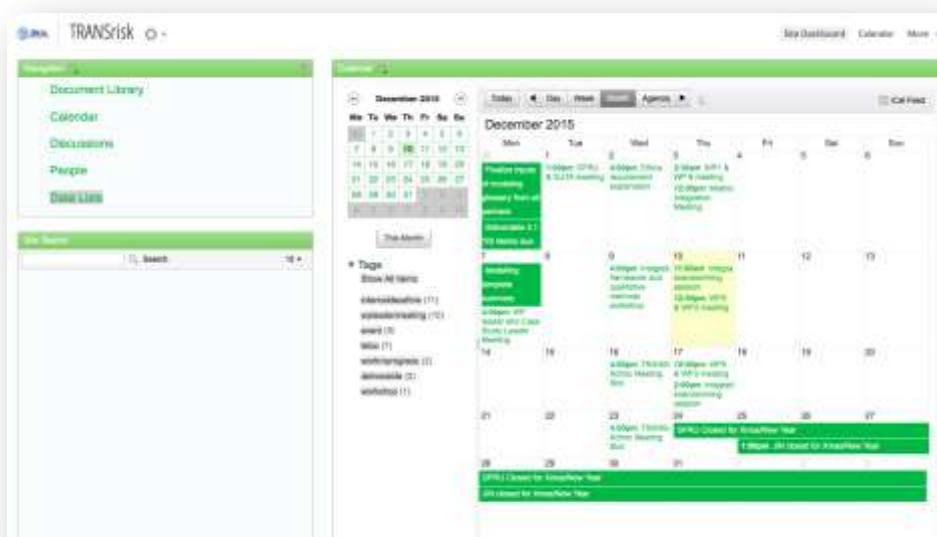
TRANSrisk

Site Dashboard Calendar More

Navigation

Document Library

Calendar

Discussions

People

Data Lists

Site Search

Search

Calendar

December 2015

| Mo | Tu | We | Th | Fr | Sa | Su |
|---|---|---|---|---|---|---|
| 30 | 1 | 2 | 3 | 4 | 5 | 6 |
| 7 | 8 | 9 | 10 | 11 | 12 | 13 |
| 14 | 15 | 16 | 17 | 18 | 19 | 20 |
| 21 | 22 | 23 | 24 | 25 | 26 | 27 |
| 28 | 29 | 30 | 31 | 1 | 2 | 3 |
| 4 | 5 | 6 | 7 | 8 | 9 | 10 |

This Month

Tags

Show All Items

internaldeadline (11)

wpleadermeeting (10)

event (8)

telco (7)

workinprogress (2)

deliverable (2)

workshop (1)

Today Day Week Month Agenda

iCal Feed

December 2015

| Mon | Tue | Wed | Thu | Fri | Sat | Sun |
|---|---|---|---|---|---|---|
| 30 Finalise inputs of modelling glossary from all partners; Deliverable 2.1 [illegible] | 1 1:00pm: SPRU & SUTS meeting | 2 4:00pm: Telcon: document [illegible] | 3 2:30pm: WP1 & WP5 meeting; 12:00pm: Model integration Meeting | 4 | 5 | 6 |
| 7 Modelling progress summary; 4:00pm: WP Leader and Case Study Leader Meeting | 8 | 9 4:00pm: Integrat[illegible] framework and qualitative methods workshop | 10 11:00am: Integra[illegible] session; 12:30pm: WP5 & WP3 meeting | 11 | 12 | 13 |
| 14 | 15 | 16 4:00pm: TRANSrisk Action Meeting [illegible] | 17 12:00pm: WP5 & WP3 meeting; 2:00pm: Integrat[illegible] brainstorming session | 18 | 19 | 20 |
| 21 | 22 | 23 4:00pm: TRANSrisk Action Meeting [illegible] | 24 SPRU Closed for Xmas/New Year | 25 1:00pm: JIN closed for Xmas/New Year | 26 | 27 |
| 28 SPRU Closed for Xmas/New Year; JIN closed for Xmas/New Year | 29 | 30 | 31 | 1 | 2 | 3 |